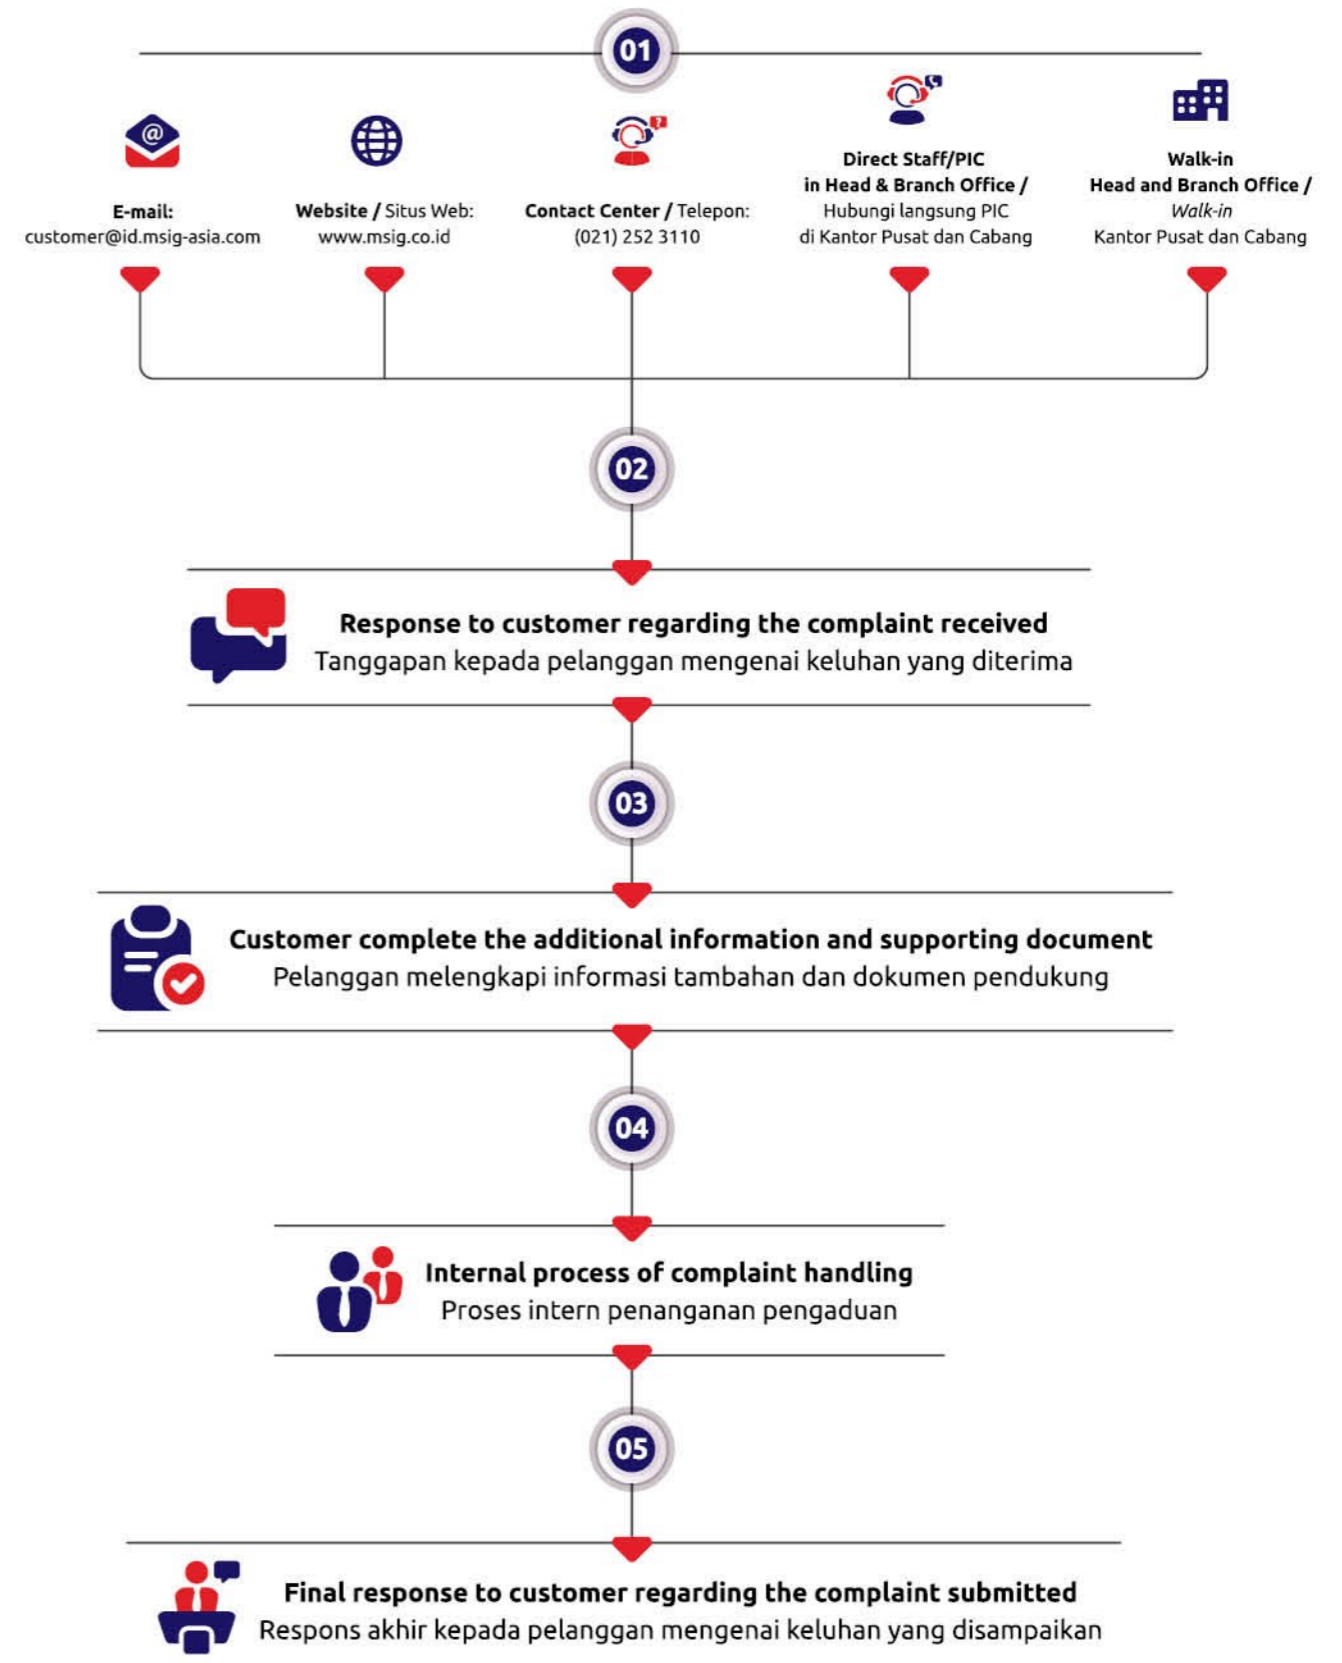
01

E-mail:
customer@id.msig-asia.com

Website / Situs Web:
www.msig.co.id

Contact Center / Telepon:
(021) 252 3110

Direct Staff/PIC
in Head & Branch Office /
Hubungi langsung PIC
di Kantor Pusat dan Cabang

Walk-in
Head and Branch Office /
Walk-in
Kantor Pusat dan Cabang

02

Response to customer regarding the complaint received
Tanggapan kepada pelanggan mengenai keluhan yang diterima

03

Customer complete the additional information and supporting document
Pelanggan melengkapi informasi tambahan dan dokumen pendukung

04

Internal process of complaint handling
Proses intern penanganan pengaduan

05

Final response to customer regarding the complaint submitted
Respons akhir kepada pelanggan mengenai keluhan yang disampaikan